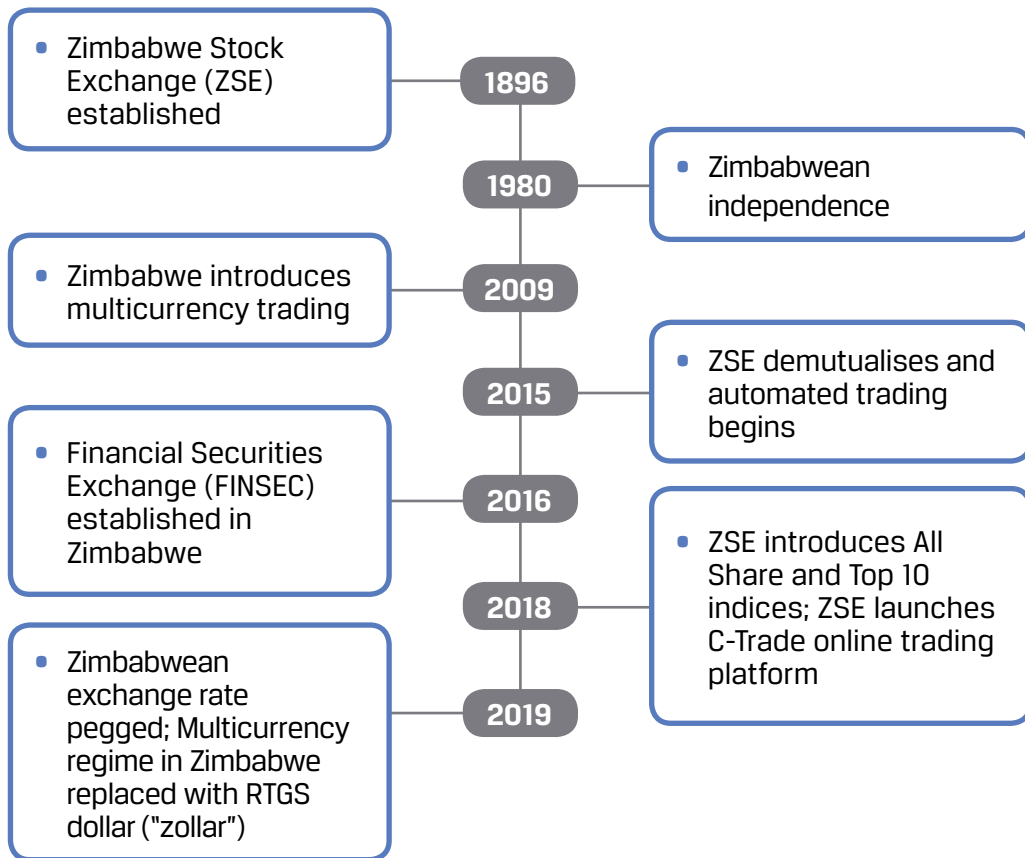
- Zimbabwe Stock Exchange (ZSE) established

1896

1980

- Zimbabwean independence

- Zimbabwe introduces multicurrency trading

2009

2015

- ZSE demutualises and automated trading begins

- Financial Securities Exchange (FINSEC) established in Zimbabwe

2016

2018

- ZSE introduces All Share and Top 10 indices; ZSE launches C-Trade online trading platform

- Zimbabwean exchange rate pegged; Multicurrency regime in Zimbabwe replaced with RTGS dollar ("zollar")

2019